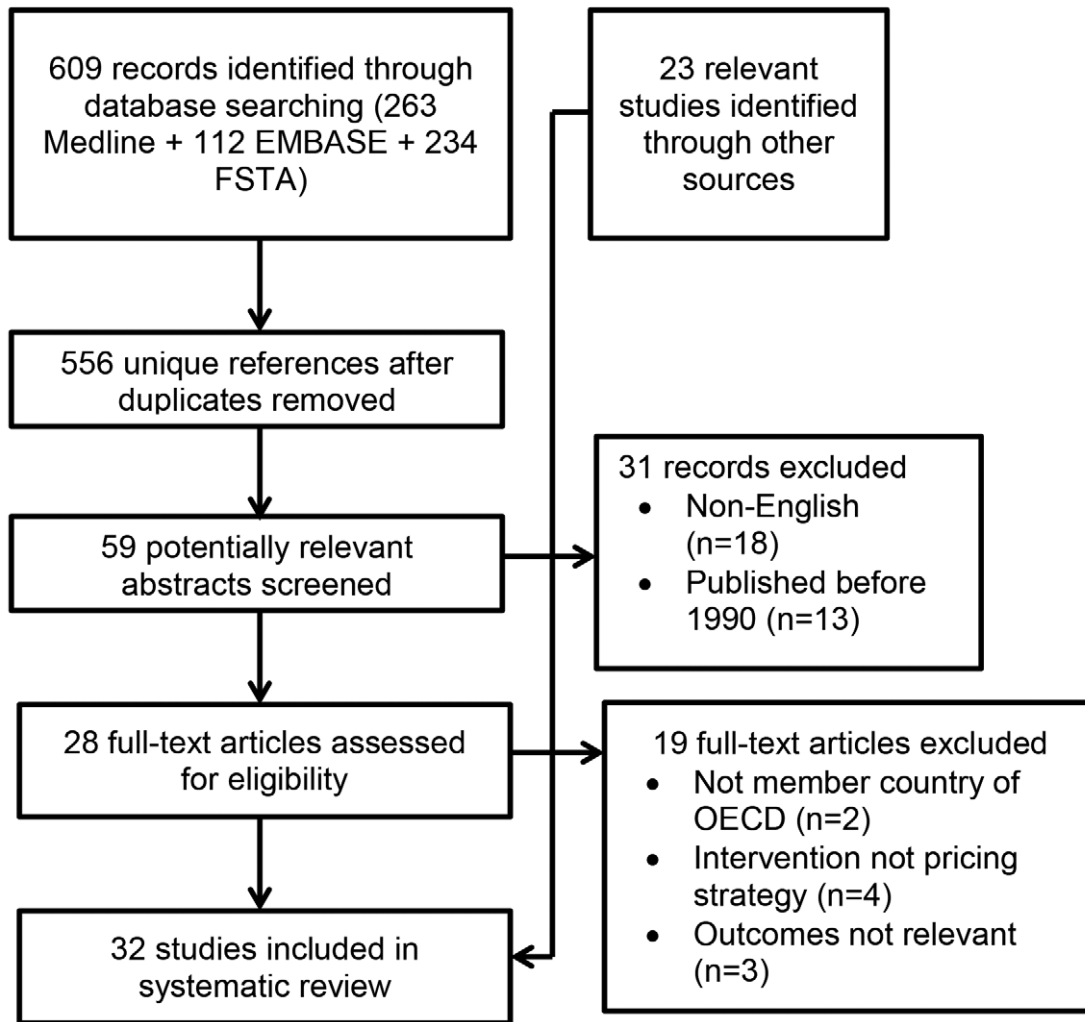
609 records identified through database searching (263 Medline + 112 EMBASE + 234 FSTA)

23 relevant studies identified through other sources

556 unique references after duplicates removed

59 potentially relevant abstracts screened

31 records excluded
- Non-English (n=18)
- Published before 1990 (n=13)

28 full-text articles assessed for eligibility

19 full-text articles excluded
- Not member country of OECD (n=2)
- Intervention not pricing strategy (n=4)
- Outcomes not relevant (n=3)

32 studies included in systematic review